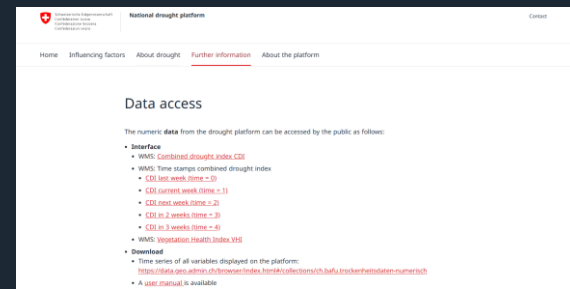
Schweizerische Eidgenossenschaft
Confédération suisse
Confederazione Svizzera
Confederaziun svizra

National drought platform

Contact

Home Influencing factors About drought Further information About the platform

Data access

The numeric **data** from the drought platform can be accessed by the public as follows:

- **Interface**
  - WMS: Combined drought index CDI
  - WMS: Time stamps combined drought index
    - CDI last week (time = 0)
    - CDI current week (time = 1)
    - CDI next week (time = 2)
    - CDI in 2 weeks (time = 3)
    - CDI in 3 weeks (time = 4)
  - WMS: Vegetation Health Index VHI
- **Download**
  - Time series of all variables displayed on the platform: https://data.geo.admin.ch/browser/index.html#/collections/ch.bafu.trockenheitsdaten-numerisch
  - A user manual is available